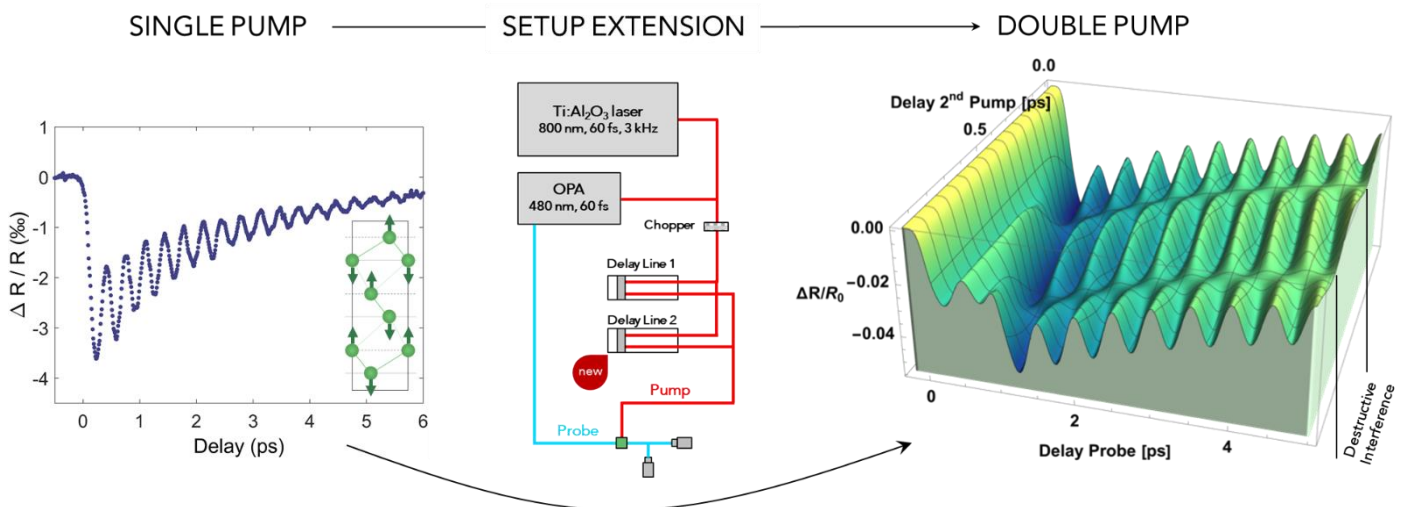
SINGLE PUMP SETUP EXTENSION DOUBLE PUMP

1
0
-1
-2
-3
-4
$\Delta$ R / R (‰)
0 1 2 3 4 5 6
Delay (ps)

Ti:Al$_2$O$_3$ laser
800 nm, 60 fs, 3 kHz

OPA
480 nm, 60 fs

Chopper

Delay Line 1

Delay Line 2

new

Pump

Probe

0.0
Delay 2$^{nd}$ Pump [ps]
0.5
0.00
$\Delta R/R_0$ -0.02
-0.04
0
2
4
Delay Probe [ps]
Destructive Interference